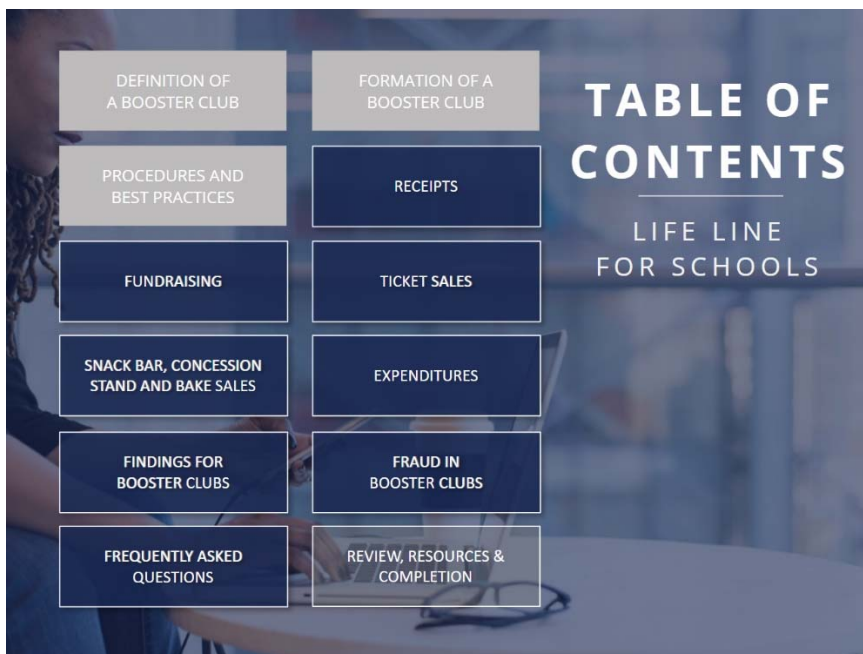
DEFINITION OF A BOOSTER CLUB

FORMATION OF A BOOSTER CLUB

TABLE OF CONTENTS

LIFE LINE FOR SCHOOLS

PROCEDURES AND BEST PRACTICES

RECEIPTS

FUNDRAISING

TICKET SALES

SNACK BAR, CONCESSION STAND AND BAKE SALES

EXPENDITURES

FINDINGS FOR BOOSTER CLUBS

FRAUD IN BOOSTER CLUBS

FREQUENTLY ASKED QUESTIONS

REVIEW, RESOURCES & COMPLETION